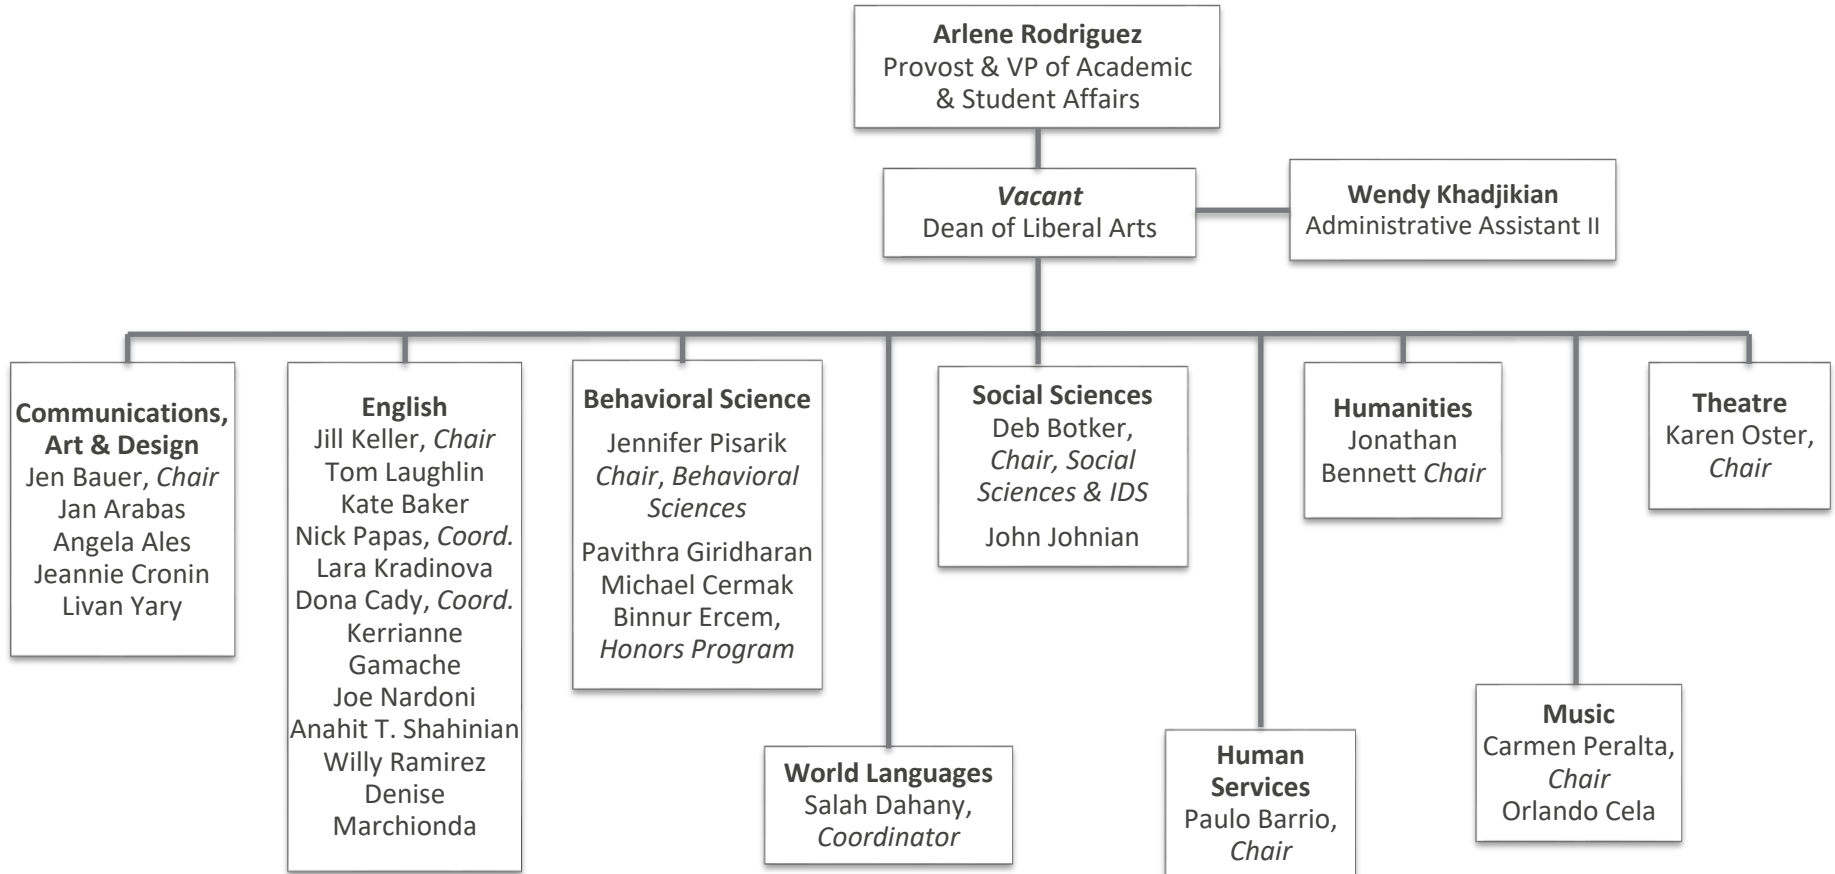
**Arlene Rodriguez**
Provost & VP of Academic & Student Affairs

*Vacant*
Dean of Liberal Arts

**Wendy Khadjikian**
Administrative Assistant II

**Communications, Art & Design**
Jen Bauer, *Chair*
Jan Arabas
Angela Ales
Jeannie Cronin
Livan Yary

**English**
Jill Keller, *Chair*
Tom Laughlin
Kate Baker
Nick Papas, *Coord.*
Lara Kradinova
Dona Cady, *Coord.*
Kerrianne Gamache
Joe Nardoni
Anahit T. Shahinian
Willy Ramirez
Denise Marchionda

**Behavioral Science**
Jennifer Pisarik
*Chair*, *Behavioral Sciences*
Pavithra Giridharan
Michael Cermak
Binnur Ercem,
*Honors Program*

**World Languages**
Salah Dahany,
*Coordinator*

**Social Sciences**
Deb Botker,
*Chair, Social Sciences & IDS*
John Johnian

**Human Services**
Paulo Barrio,
*Chair*

**Humanities**
Jonathan Bennett *Chair*

**Music**
Carmen Peralta,
*Chair*
Orlando Cela

**Theatre**
Karen Oster,
*Chair*